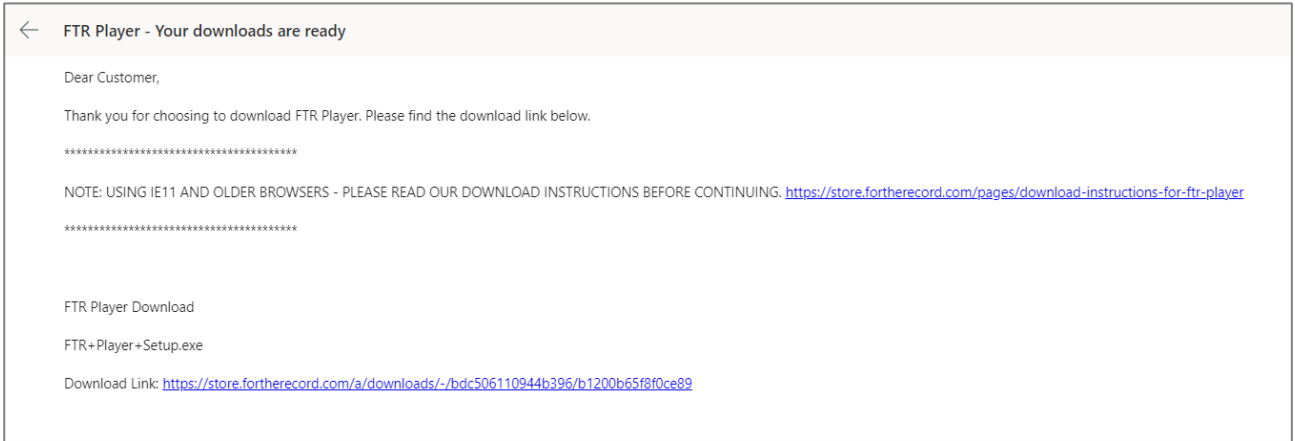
FTR Player - Your downloads are ready

Dear Customer,

Thank you for choosing to download FTR Player. Please find the download link below.

****************************************

NOTE: USING IE11 AND OLDER BROWSERS - PLEASE READ OUR DOWNLOAD INSTRUCTIONS BEFORE CONTINUING. https://store.fortherecord.com/pages/download-instructions-for-ftr-player

****************************************

FTR Player Download

FTR+Player+Setup.exe

Download Link: https://store.fortherecord.com/a/downloads/-/bdc506110944b396/b1200b65f8f0ce89